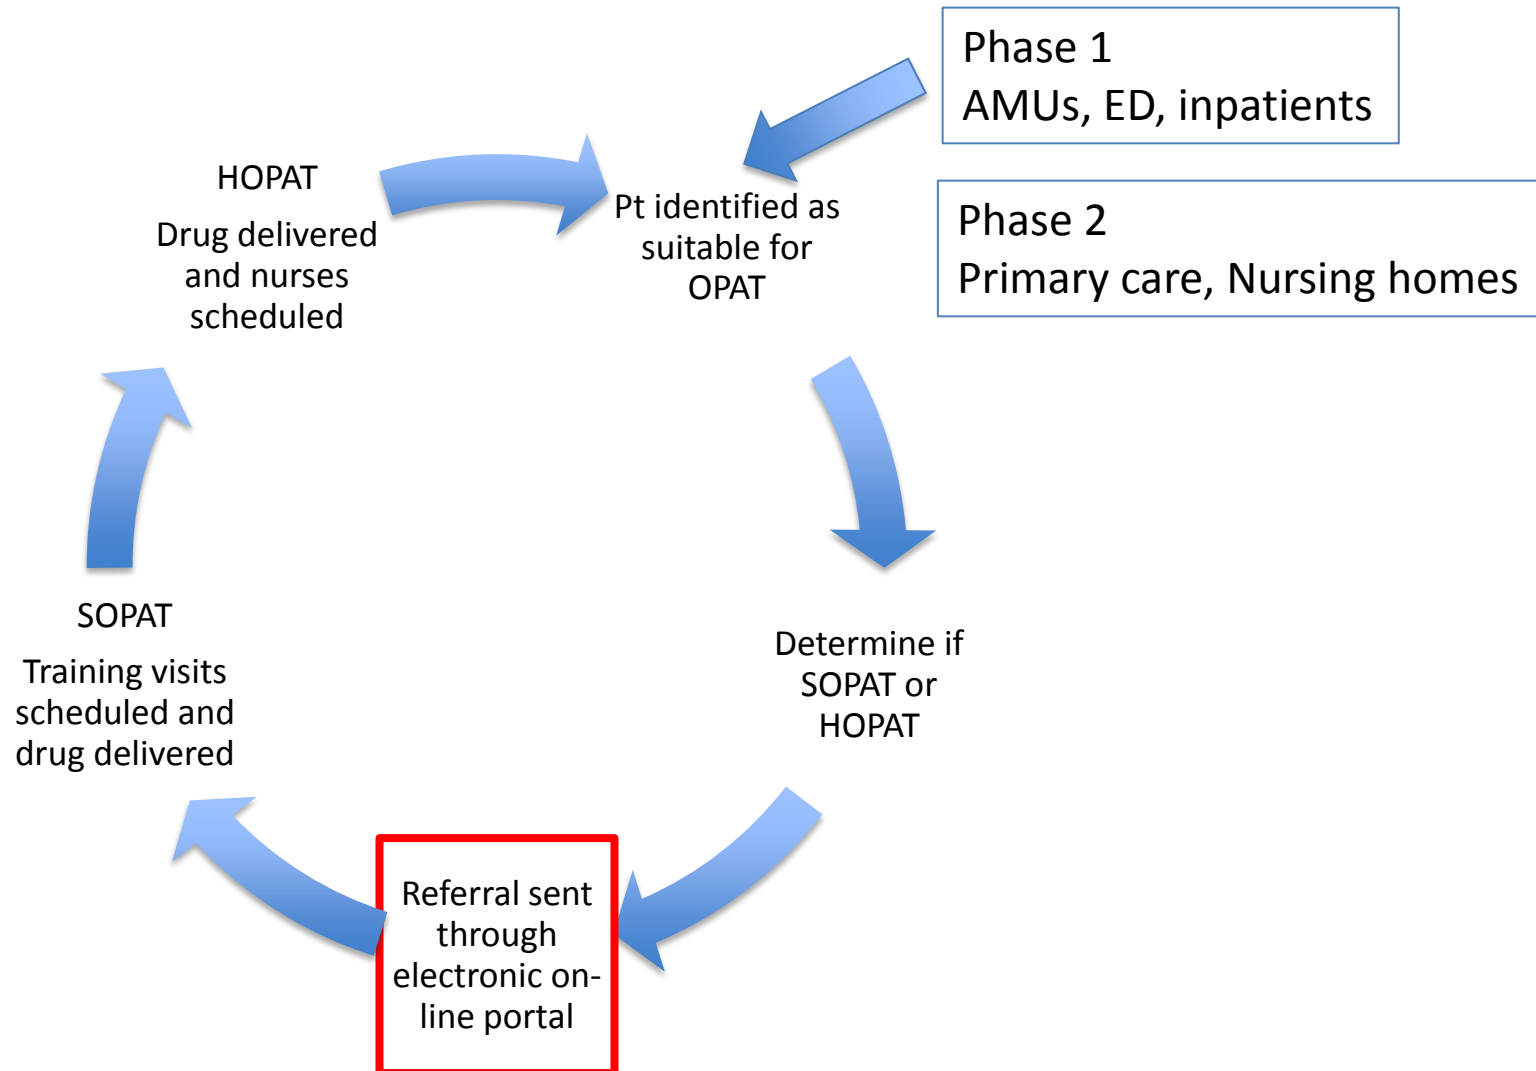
Phase 1
AMUs, ED, inpatients

Phase 2
Primary care, Nursing homes

HOPAT

Drug delivered and nurses scheduled

Pt identified as suitable for OPAT

Determine if SOPAT or HOPAT

Referral sent through electronic on-line portal

SOPAT

Training visits scheduled and drug delivered